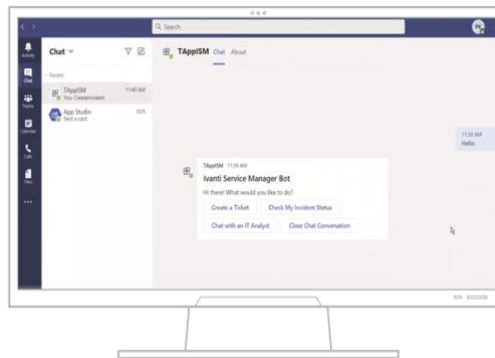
Search

Activity
Chat
Teams
Calendar
Calls
Files
...

Chat

Recent

TAppISM 11:40 AM
You: Create incident

App Studio 10/5
Sent a card

TAppISM Chat About

11:39 AM
Hello

TAppISM 11:39 AM
Ivanti Service Manager Bot
Hi there! What would you like to do?

Create a Ticket
Check My Incident Status
Chat with an IT Analyst
Close Chat Conversation